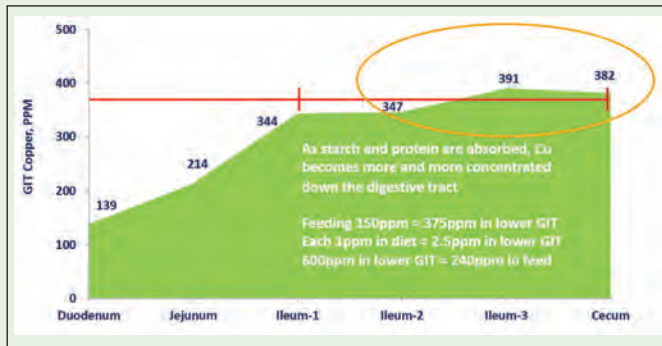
500
400
300
200
100
0
GIT Copper, PPM

139
214
344
347
391
382

As starch and protein are absorbed, Cu becomes more and more concentrated down the digestive tract

Feeding 150ppm = 375ppm in lower GIT
Each 1ppm in diet = 2.5ppm in lower GIT
600ppm in lower GIT= 240ppm in feed

Duodenum
Jejunum
Ileum-1
Ileum-2
Ileum-3
Cecum